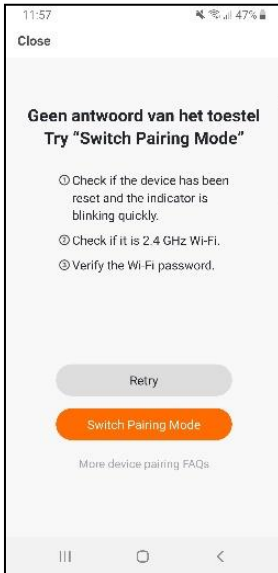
11:57 47%

Close

Geen antwoord van het toestel
Try "Switch Pairing Mode"

① Check if the device has been reset and the indicator is blinking quickly.

② Check if it is 2.4 GHz Wi-Fi.

③ Verify the Wi-Fi password.

Retry

Switch Pairing Mode

More device pairing FAQs